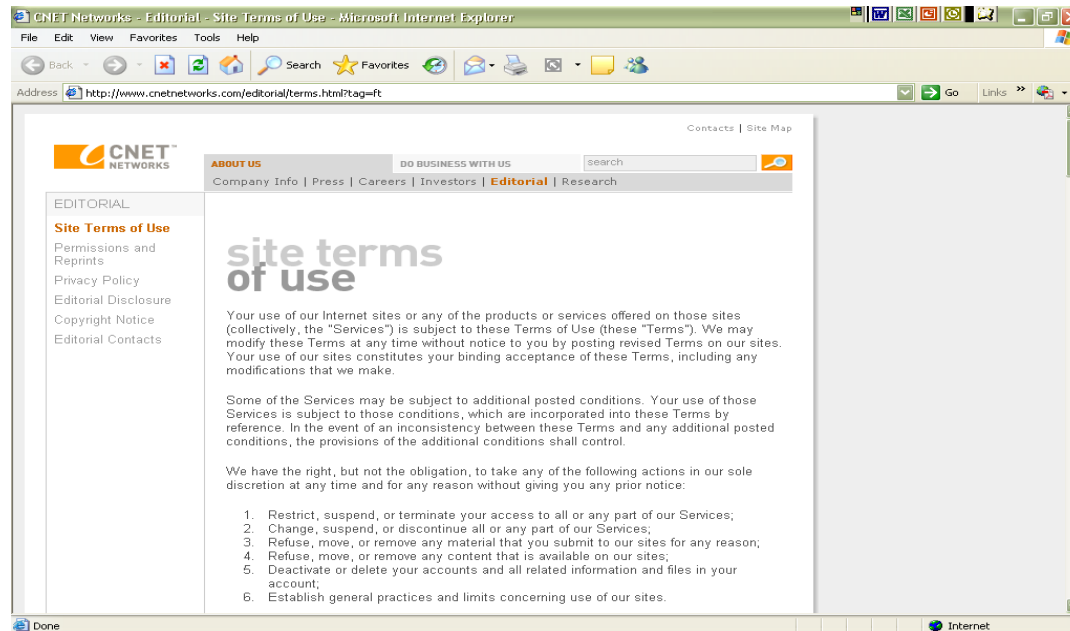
CNET Networks - Editorial - Site Terms of Use - Microsoft Internet Explorer

File Edit View Favorites Tools Help

Back Search Favorites

Address http://www.cnetnetworks.com/editorial/terms.html?tag=ft Go Links

Contacts | Site Map

CNET NETWORKS

ABOUT US DO BUSINESS WITH US search

Company Info | Press | Careers | Investors | Editorial | Research

EDITORIAL

Site Terms of Use

Permissions and Reprints

Privacy Policy

Editorial Disclosure

Copyright Notice

Editorial Contacts

site terms of use

Your use of our Internet sites or any of the products or services offered on those sites (collectively, the "Services") is subject to these Terms of Use (these "Terms"). We may modify these Terms at any time without notice to you by posting revised Terms on our sites. Your use of our sites constitutes your binding acceptance of these Terms, including any modifications that we make.

Some of the Services may be subject to additional posted conditions. Your use of those Services is subject to those conditions, which are incorporated into these Terms by reference. In the event of an inconsistency between these Terms and any additional posted conditions, the provisions of the additional conditions shall control.

We have the right, but not the obligation, to take any of the following actions in our sole discretion at any time and for any reason without giving you any prior notice:

1. Restrict, suspend, or terminate your access to all or any part of our Services;
2. Change, suspend, or discontinue all or any part of our Services;
3. Refuse, move, or remove any material that you submit to our sites for any reason;
4. Refuse, move, or remove any content that is available on our sites;
5. Deactivate or delete your accounts and all related information and files in your account;
6. Establish general practices and limits concerning use of our sites.

Done Internet